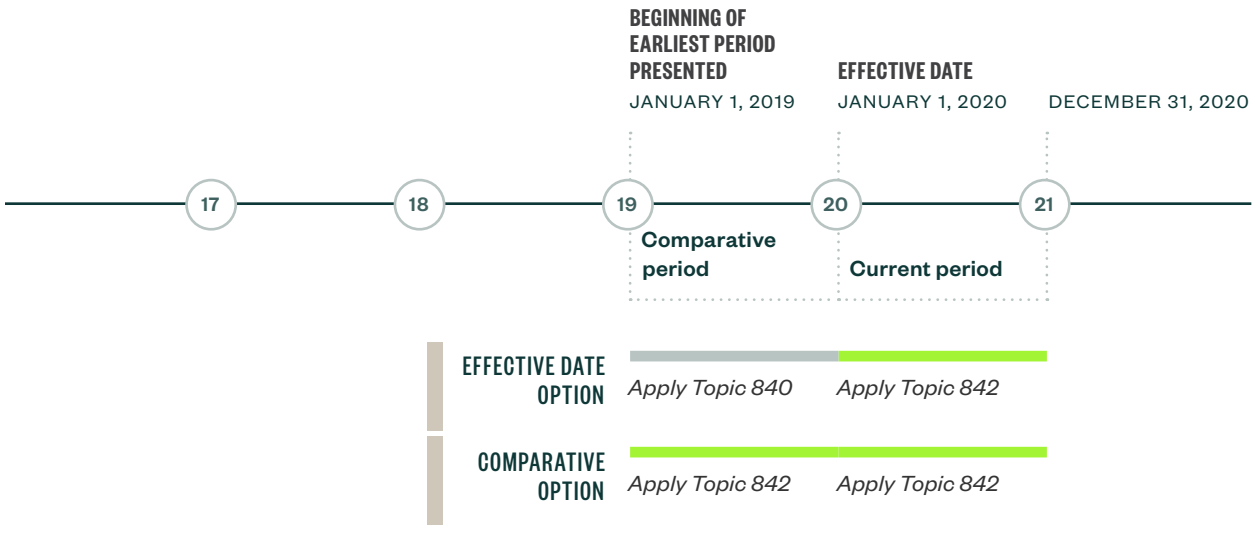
BEGINNING OF EARLIEST PERIOD PRESENTED
JANUARY 1, 2019

EFFECTIVE DATE
JANUARY 1, 2020

DECEMBER 31, 2020

17

18

19

20

21

Comparative period

Current period

EFFECTIVE DATE OPTION
Apply Topic 840
Apply Topic 842

COMPARATIVE OPTION
Apply Topic 842
Apply Topic 842